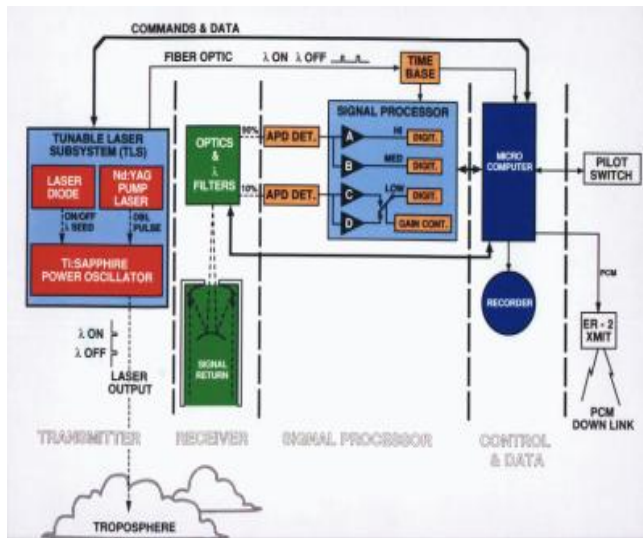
COMMANDS & DATA

FIBER OPTIC $\lambda$ ON $\lambda$ OFF

TIME BASE

TUNABLE LASER SUBSYSTEM (TLS)

LASER DIODE

Nd:YAG PUMP LASER

ON/OFF $\lambda$ SEED

DBL PULSE

Ti:SAPPHIRE POWER OSCILLATOR

OPTICS & $\lambda$ FILTERS

90%

10%

APD DET.

APD DET.

SIGNAL PROCESSOR

A

B

C

D

HI

MED

LOW

DIGIT.

DIGIT.

DIGIT.

GAIN CONT.

MICRO COMPUTER

PILOT SWITCH

RECORDER

PCM

ER - 2 XMIT

PCM DOWN LINK

SIGNAL RETURN

$\lambda$ ON

$\lambda$ OFF

LASER OUTPUT

TRANSMITTER

RECEIVER

SIGNAL PROCESSOR

CONTROL & DATA

TROPOSPHERE